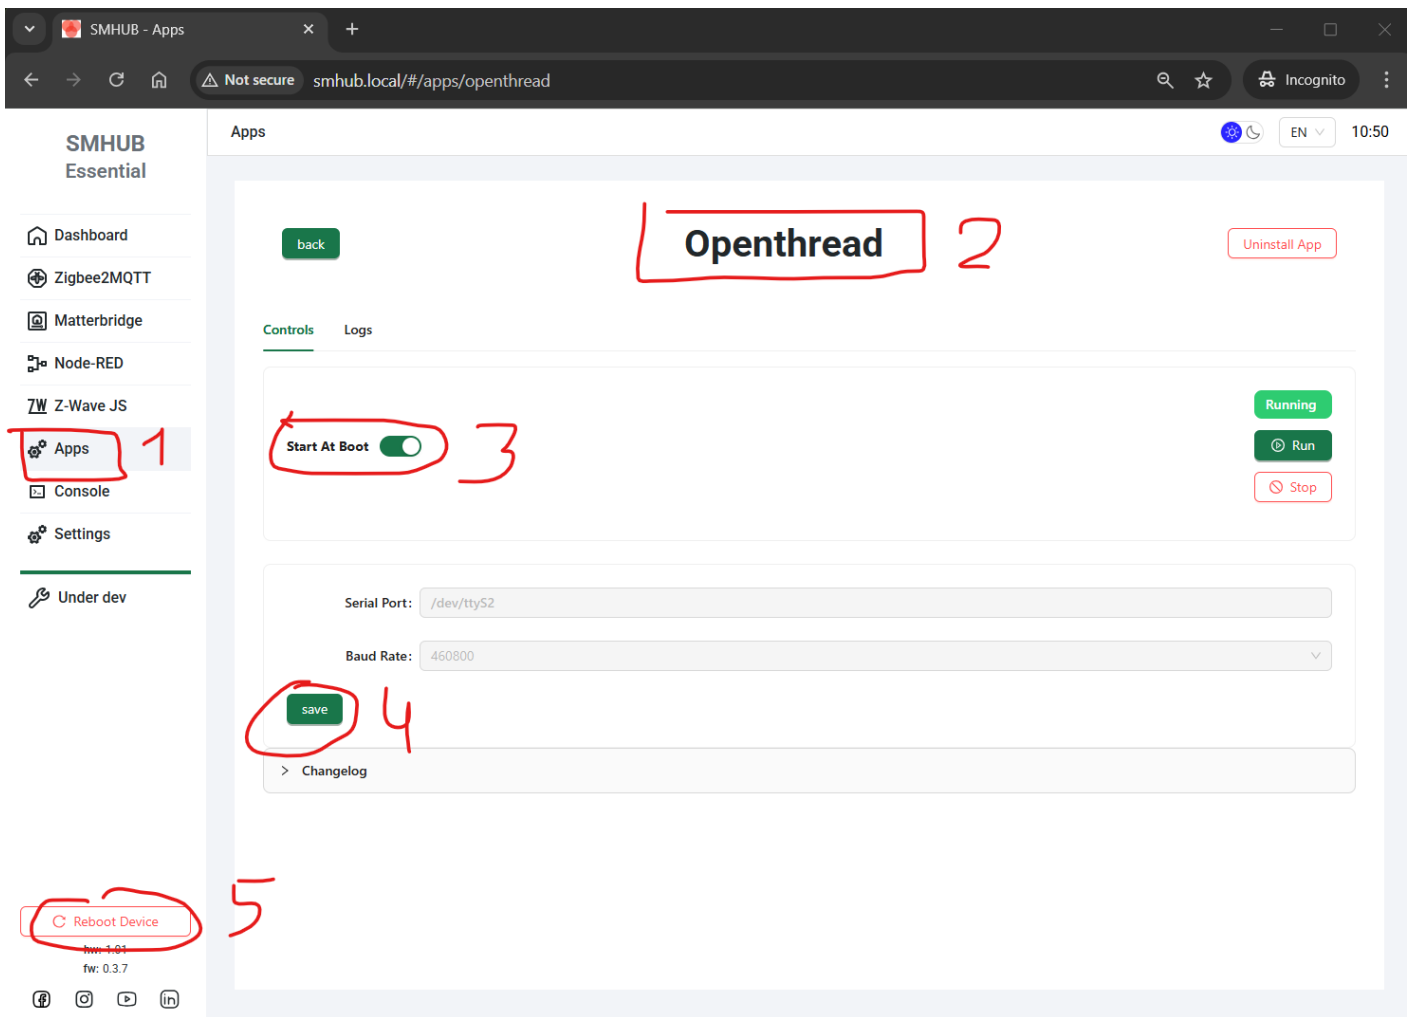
SMHUB - Apps

Not secure smhub.local/#/apps/openthread

Incognito

SMHUB
Essential

Dashboard
Zigbee2MQTT
Matterbridge
Node-RED
Z-Wave JS
Apps
Console
Settings

Under dev

Apps

EN

10:50

back

Openthread

2

Uninstall App

Controls Logs

Start At Boot

3

1

Running

Run

Stop

Serial Port: /dev/ttyS2

Baud Rate: 460800

save

4

Changelog

5

Reboot Device

hw: 1.01
fw: 0.3.7